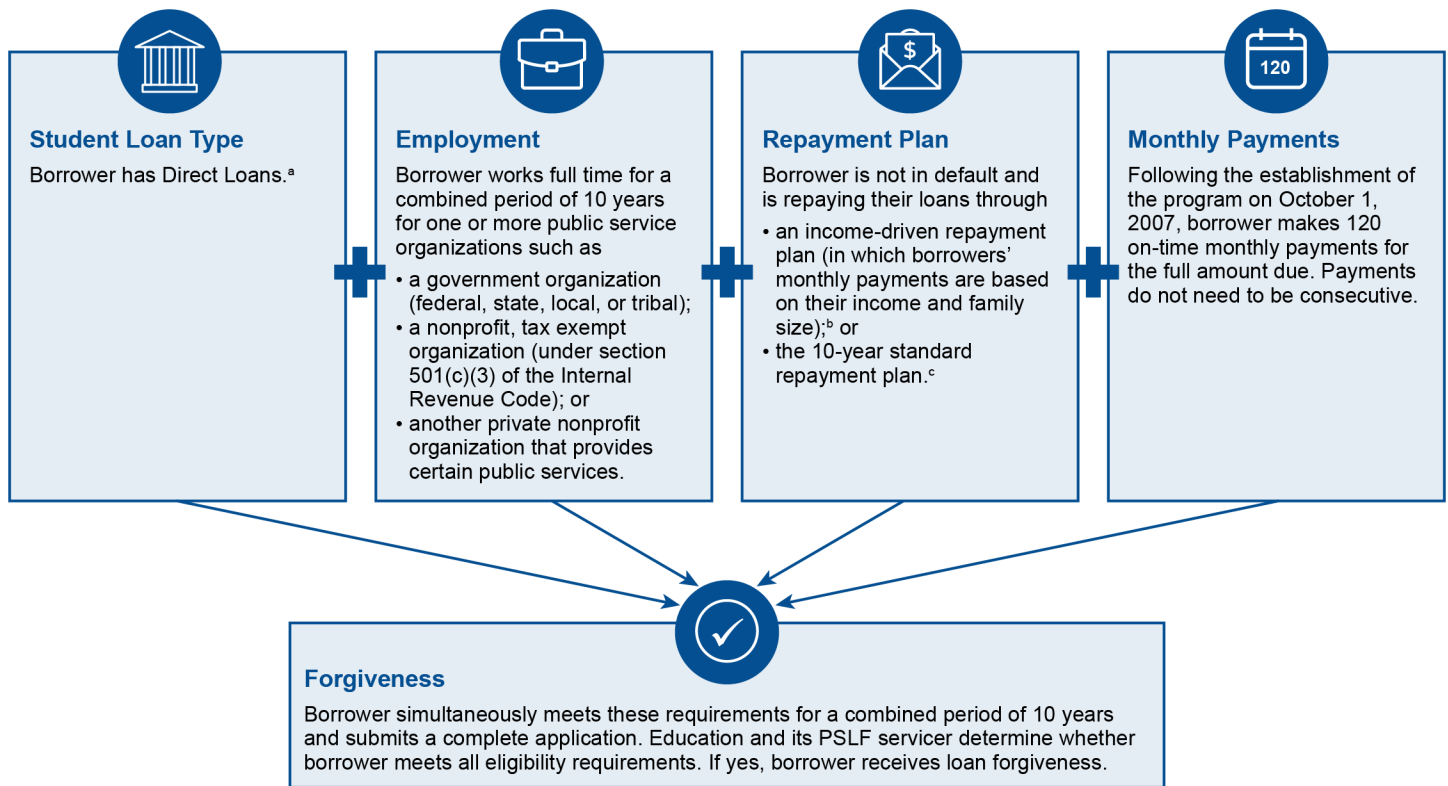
Student Loan Type

Borrower has Direct Loans.$^a$

Employment

Borrower works full time for a combined period of 10 years for one or more public service organizations such as

• a government organization (federal, state, local, or tribal);
• a nonprofit, tax exempt organization (under section 501(c)(3) of the Internal Revenue Code); or
• another private nonprofit organization that provides certain public services.

$

Repayment Plan

Borrower is not in default and is repaying their loans through

• an income-driven repayment plan (in which borrowers' monthly payments are based on their income and family size);$^b$ or
• the 10-year standard repayment plan.$^c$

120

Monthly Payments

Following the establishment of the program on October 1, 2007, borrower makes 120 on-time monthly payments for the full amount due. Payments do not need to be consecutive.

Forgiveness

Borrower simultaneously meets these requirements for a combined period of 10 years and submits a complete application. Education and its PSLF servicer determine whether borrower meets all eligibility requirements. If yes, borrower receives loan forgiveness.